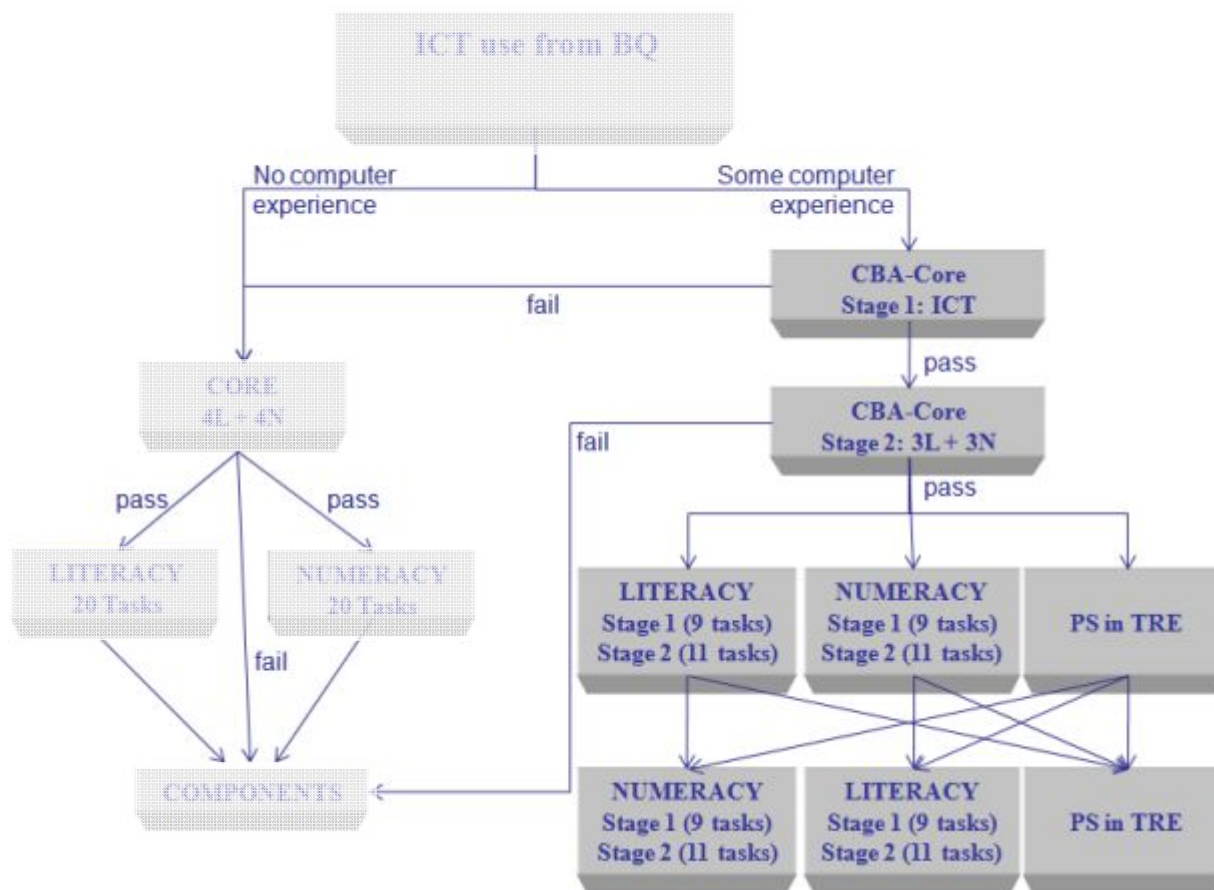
ICT use from BQ

No computer experience

Some computer experience

CBA-Core
Stage 1: ICT

fail

pass

CORE
4L + 4N

CBA-Core
Stage 2: 3L + 3N

fail

pass

pass

pass

LITERACY
20 Tasks

NUMERACY
20 Tasks

LITERACY
Stage 1 (9 tasks)
Stage 2 (11 tasks)

NUMERACY
Stage 1 (9 tasks)
Stage 2 (11 tasks)

PS in TRE

fail

COMPONENTS

NUMERACY
Stage 1 (9 tasks)
Stage 2 (11 tasks)

LITERACY
Stage 1 (9 tasks)
Stage 2 (11 tasks)

PS in TRE